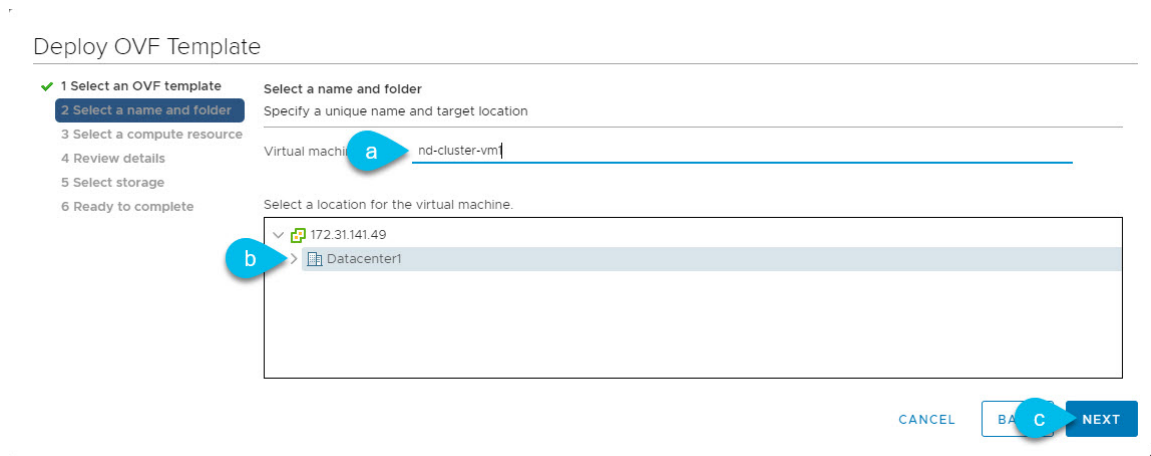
Deploy OVF Template

1 Select an OVF template
2 Select a name and folder
3 Select a compute resource
4 Review details
5 Select storage
6 Ready to complete

Select a name and folder
Specify a unique name and target location

Virtual machi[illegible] a nd-cluster-vm1

Select a location for the virtual machine.

172.31.141.49
b Datacenter1

CANCEL BA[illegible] c NEXT